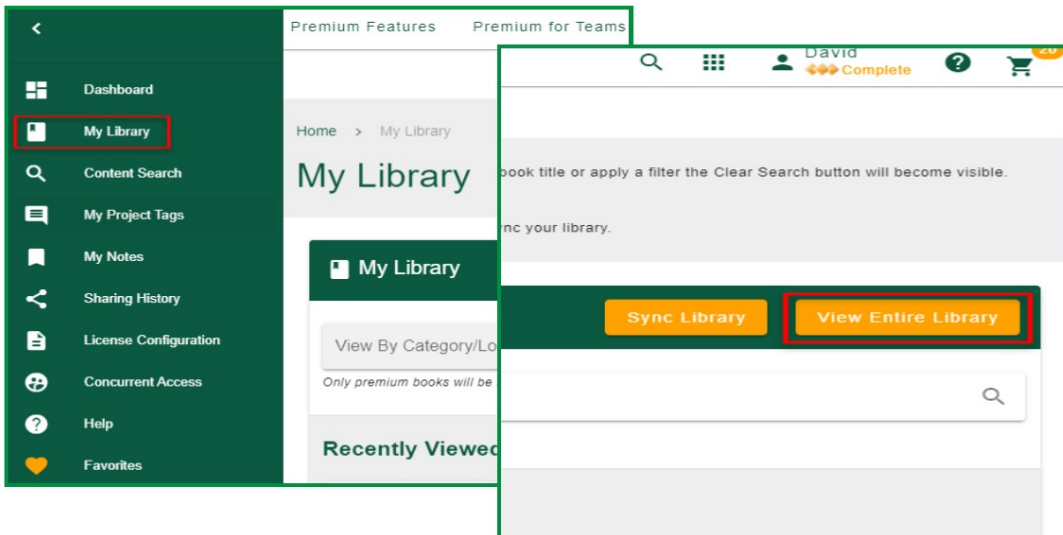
Dashboard
My Library
Content Search
My Project Tags
My Notes
Sharing History
License Configuration
Concurrent Access
Help
Favorites

Premium Features
Premium for Teams

Home > My Library
My Library

My Library
View By Category/Lo
Only premium books will be
Recently Viewed

David
Complete
20

book title or apply a filter the Clear Search button will become visible.

nc your library.

Sync Library
View Entire Library